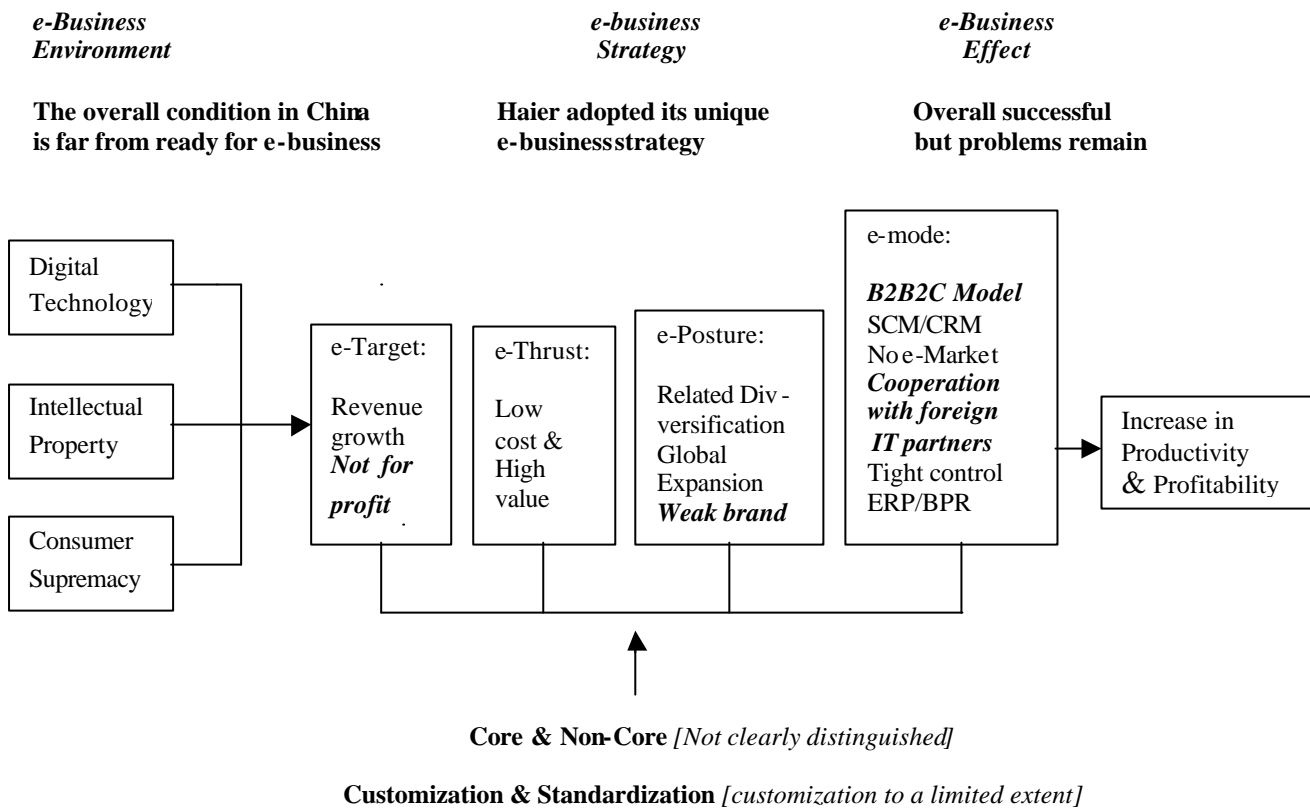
e-Business Environment

The overall condition in China is far from ready for e-business

e-business Strategy

Haier adopted its unique e-businessstrategy

e-Business Effect

Overall successful but problems remain

Digital Technology

Intellectual Property

Consumer Supremacy

e-Target:

Revenue growth *Not for profit*

e-Thrust:

Low cost & High value

e-Posture:

Related Diversification Global Expansion *Weak brand*

e-mode:

*B2B2C Model* SCM/CRM No e-Market *Cooperation with foreign IT partners* Tight control ERP/BPR

Increase in Productivity & Profitability

**Core & Non-Core** *[Not clearly distinguished]*

**Customization & Standardization** *[customization to a limited extent]*